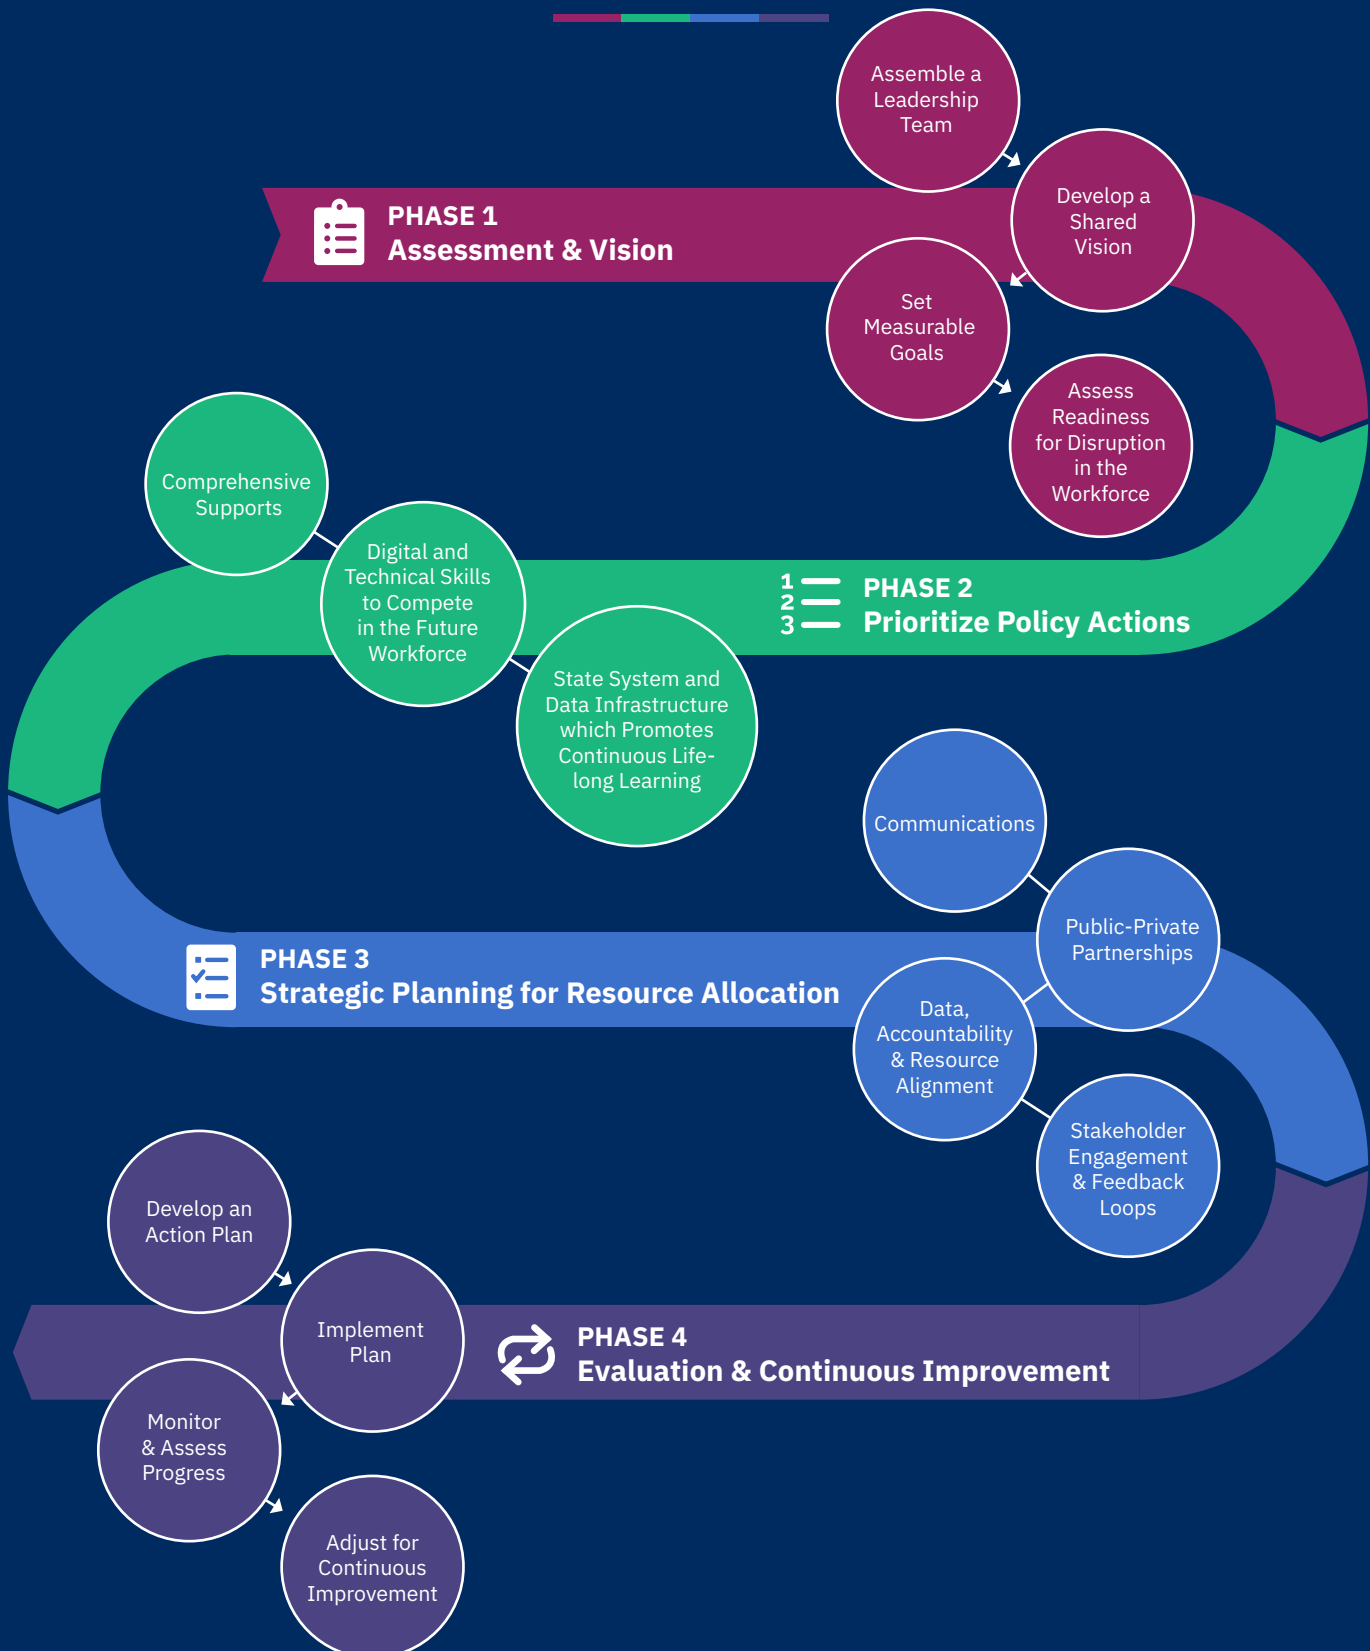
PHASE 1
Assessment & Vision

Assemble a Leadership Team

Develop a Shared Vision

Set Measurable Goals

Assess Readiness for Disruption in the Workforce

PHASE 2
Prioritize Policy Actions

Comprehensive Supports

Digital and Technical Skills to Compete in the Future Workforce

State System and Data Infrastructure which Promotes Continuous Lifelong Learning

PHASE 3
Strategic Planning for Resource Allocation

Communications

Public-Private Partnerships

Data, Accountability & Resource Alignment

Stakeholder Engagement & Feedback Loops

PHASE 4
Evaluation & Continuous Improvement

Develop an Action Plan

Implement Plan

Monitor & Assess Progress

Adjust for Continuous Improvement